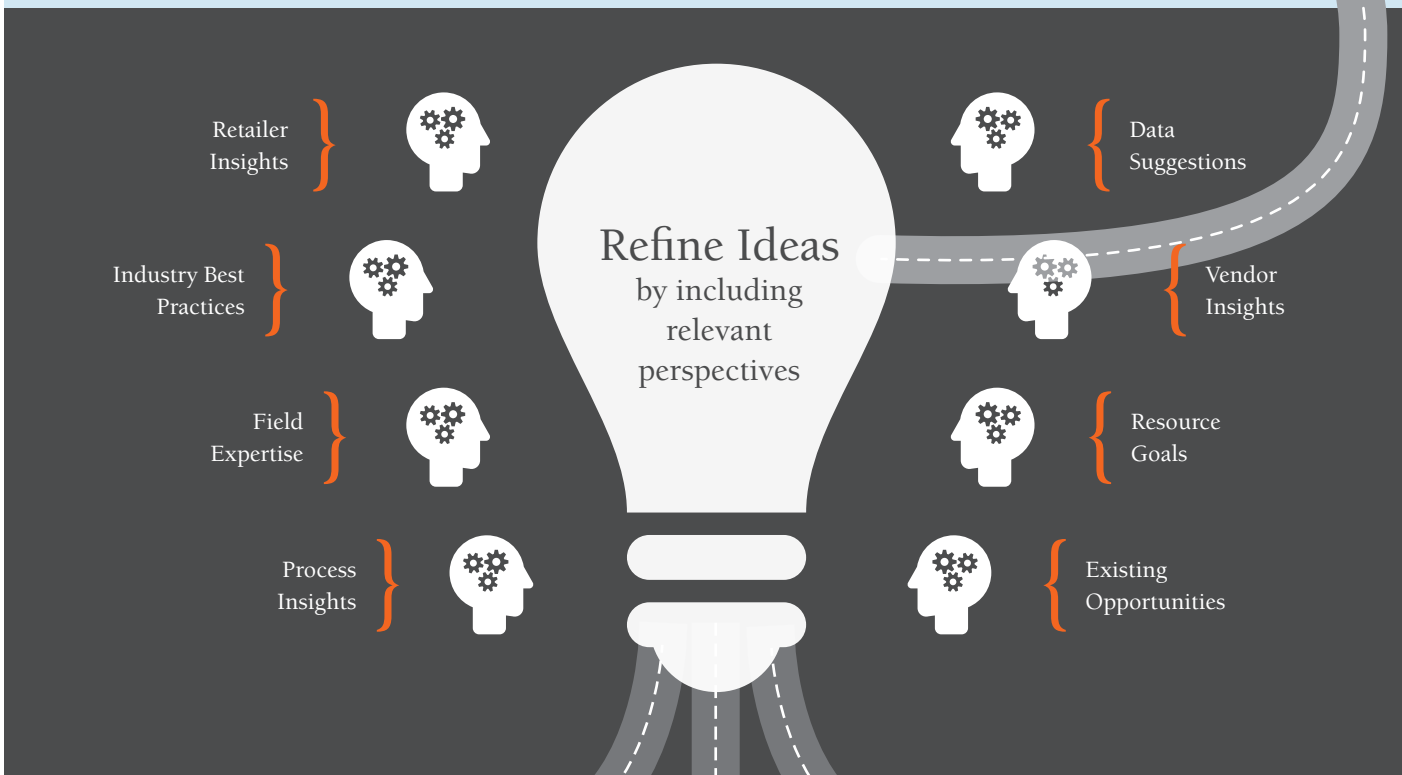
Retailer Insights

Industry Best Practices

Field Expertise

Process Insights

Refine Ideas by including relevant perspectives

Data Suggestions

Vendor Insights

Resource Goals

Existing Opportunities